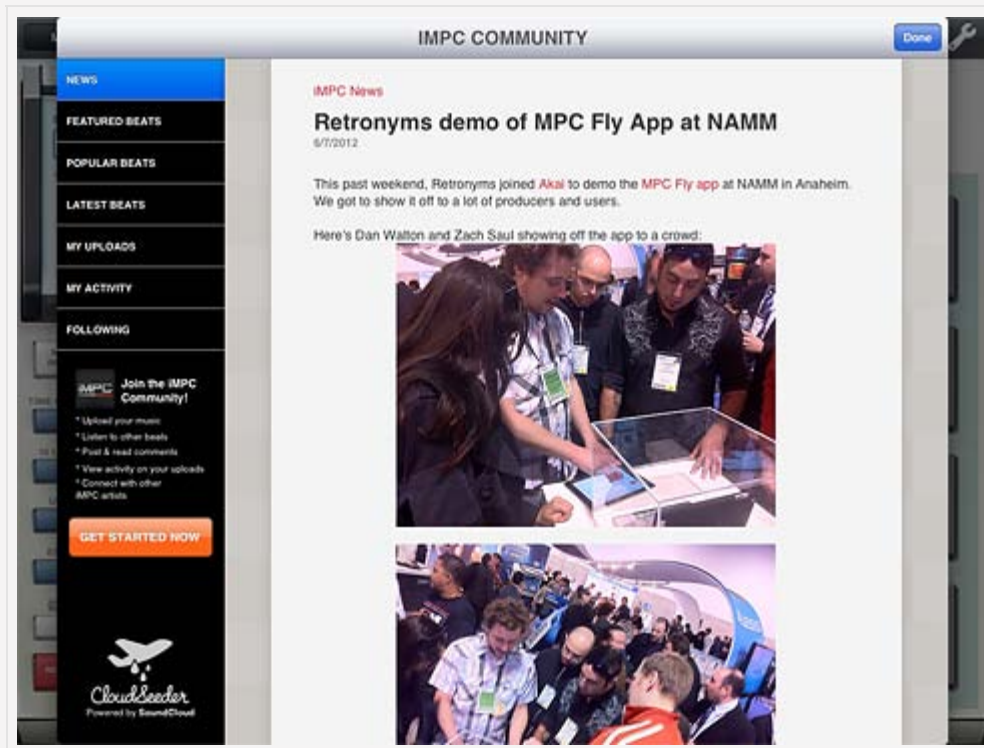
IMPC COMMUNITY

Done

NEWS

FEATURED BEATS

POPULAR BEATS

LATEST BEATS

MY UPLOADS

MY ACTIVITY

FOLLOWING

iMPC

Join the iMPC Community!

* Upload your music
* Listen to other beats
* Post & read comments
* View activity on your uploads
* Connect with other iMPC artists

GET STARTED NOW

CloudSeeder
Powered by SoundCloud

iMPC News

Retronyms demo of MPC Fly App at NAMM

6/7/2012

This past weekend, Retronyms joined Akai to demo the MPC Fly app at NAMM in Anaheim. We got to show it off to a lot of producers and users.

Here's Dan Walton and Zach Saul showing off the app to a crowd: